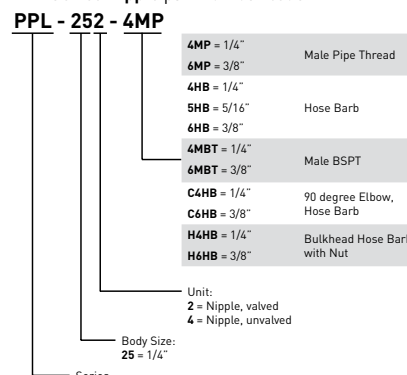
PPL - 252 - 4MP

| | |
|---|---|
| **4MP** = 1/4" **6MP** = 3/8" | Male Pipe Thread |
| **4HB** = 1/4" **5HB** = 5/16" **6HB** = 3/8" | Hose Barb |
| **4MBT** = 1/4" **6MBT** = 3/8" | Male BSPT |
| **C4HB** = 1/4" **C6HB** = 3/8" | 90 degree Elbow, Hose Barb |
| **H4HB** = 1/4" **H6HB** = 3/8" | Bulkhead Hose Barb with Nut |

Unit:
**2** = Nipple, valved
**4** = Nipple, unvalved

Body Size:
**25** = 1/4"

Series